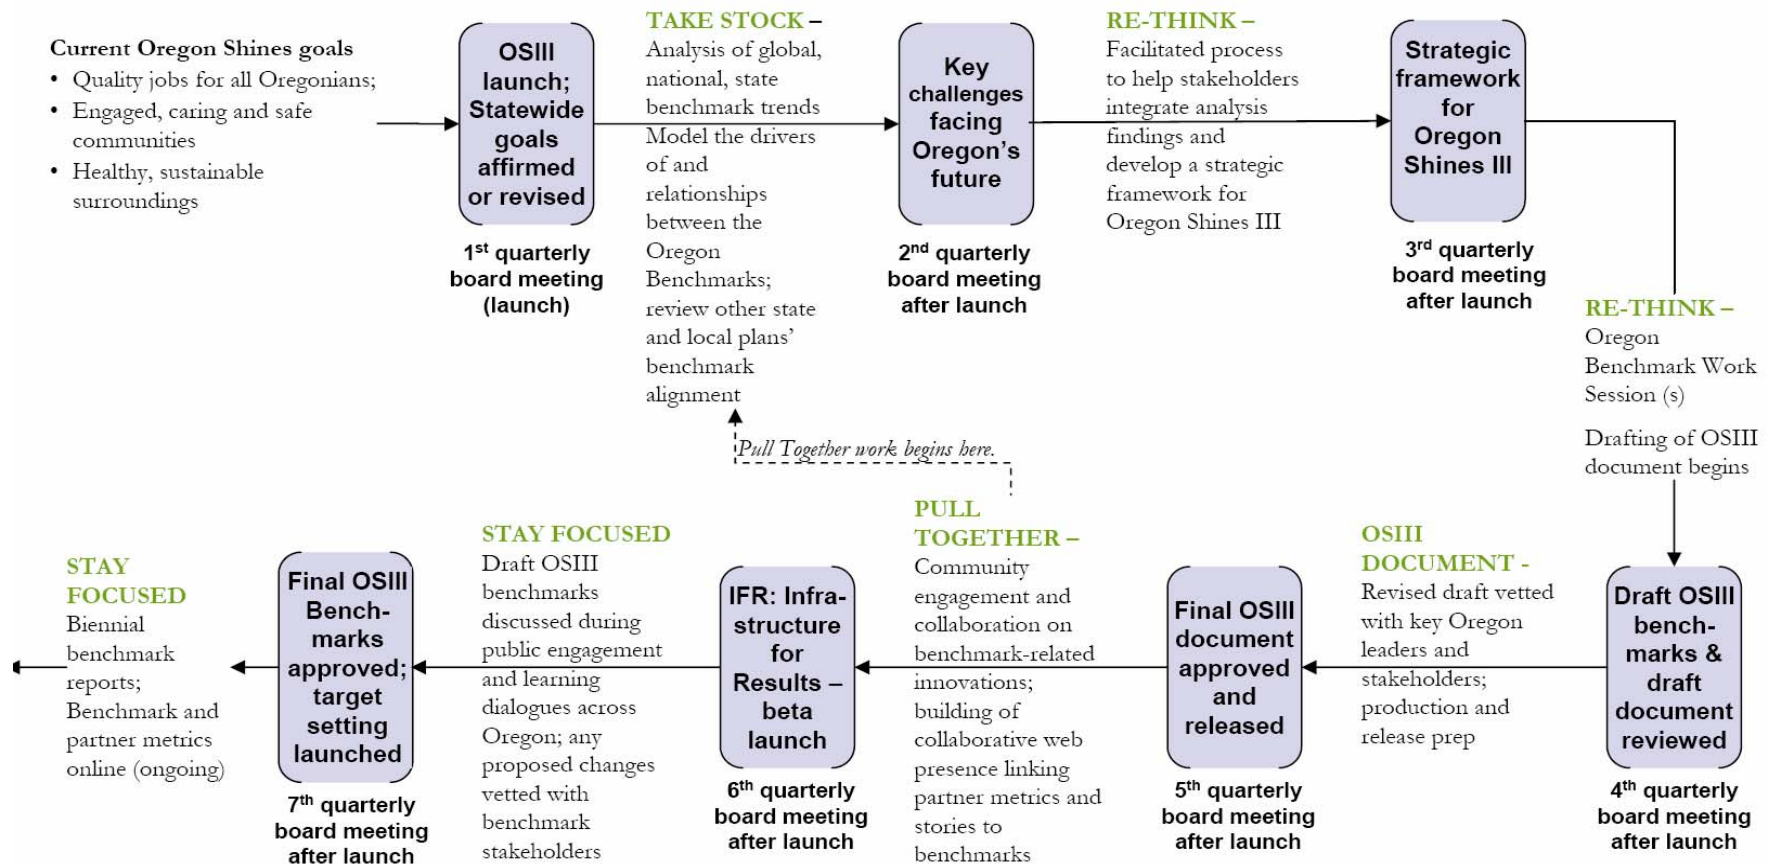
Current Oregon Shines goals
• Quality jobs for all Oregonians;
• Engaged, caring and safe communities
• Healthy, sustainable surroundings

OSIII launch; Statewide goals affirmed or revised

1st quarterly board meeting (launch)

TAKE STOCK –
Analysis of global, national, state benchmark trends
Model the drivers of and relationships between the Oregon Benchmarks; review other state and local plans' benchmark alignment

Key challenges facing Oregon's future

2nd quarterly board meeting after launch

RE-THINK –
Facilitated process to help stakeholders integrate analysis findings and develop a strategic framework for Oregon Shines III

Strategic framework for Oregon Shines III

3rd quarterly board meeting after launch

RE-THINK –
Oregon Benchmark Work Session (s)

Drafting of OSIII document begins

Pull Together work begins here.

Draft OSIII bench-marks & draft document reviewed

4th quarterly board meeting after launch

OSIII DOCUMENT -
Revised draft vetted with key Oregon leaders and stakeholders; production and release prep

Final OSIII document approved and released

5th quarterly board meeting after launch

PULL TOGETHER –
Community engagement and collaboration on benchmark-related innovations; building of collaborative web presence linking partner metrics and stories to benchmarks

IFR: Infra-structure for Results – beta launch

6th quarterly board meeting after launch

STAY FOCUSED
Draft OSIII benchmarks discussed during public engagement and learning dialogues across Oregon; any proposed changes vetted with benchmark stakeholders

Final OSIII Bench-marks approved; target setting launched

7th quarterly board meeting after launch

STAY FOCUSED
Biennial benchmark reports; Benchmark and partner metrics online (ongoing)